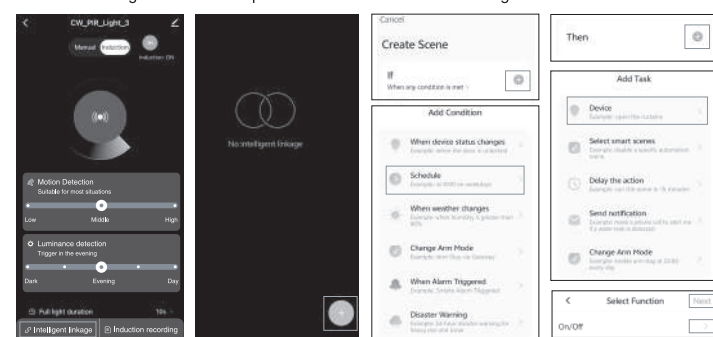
CW_PIR_Light_3

Manual Induction

Induction: ON

Motion Detection
Suitable for most situations

Low Middle High

Luminance detection
Trigger in the evening

Dark Evening Day

Full light duration 10s

Intelligent linkage Induction recording

No intelligent linkage

Cancel

Create Scene

If
When any condition is met

Add Condition

When device status changes
Example: when the door is unlocked

Schedule
Example: at 8:00 on weekdays

When weather changes
Example: when humidity is greater than 80%

Change Arm Mode
Example: Arm Stay via Gateway

When Alarm Triggered
Example: Smoke Alarm Triggered

Disaster Warning
Example: 24-hour disaster warning for heavy rain and snow

Then

Add Task

Device
Example: open the curtains

Select smart scenes
Example: disable a specific automation scene

Delay the action
Example: run the scene in 1h minutes

Send notification
Example: send a private call to alert me if a water leak is detected

Change Arm Mode
Example: enable arm stay at 23:00 every day

Select Function Next

On/Off